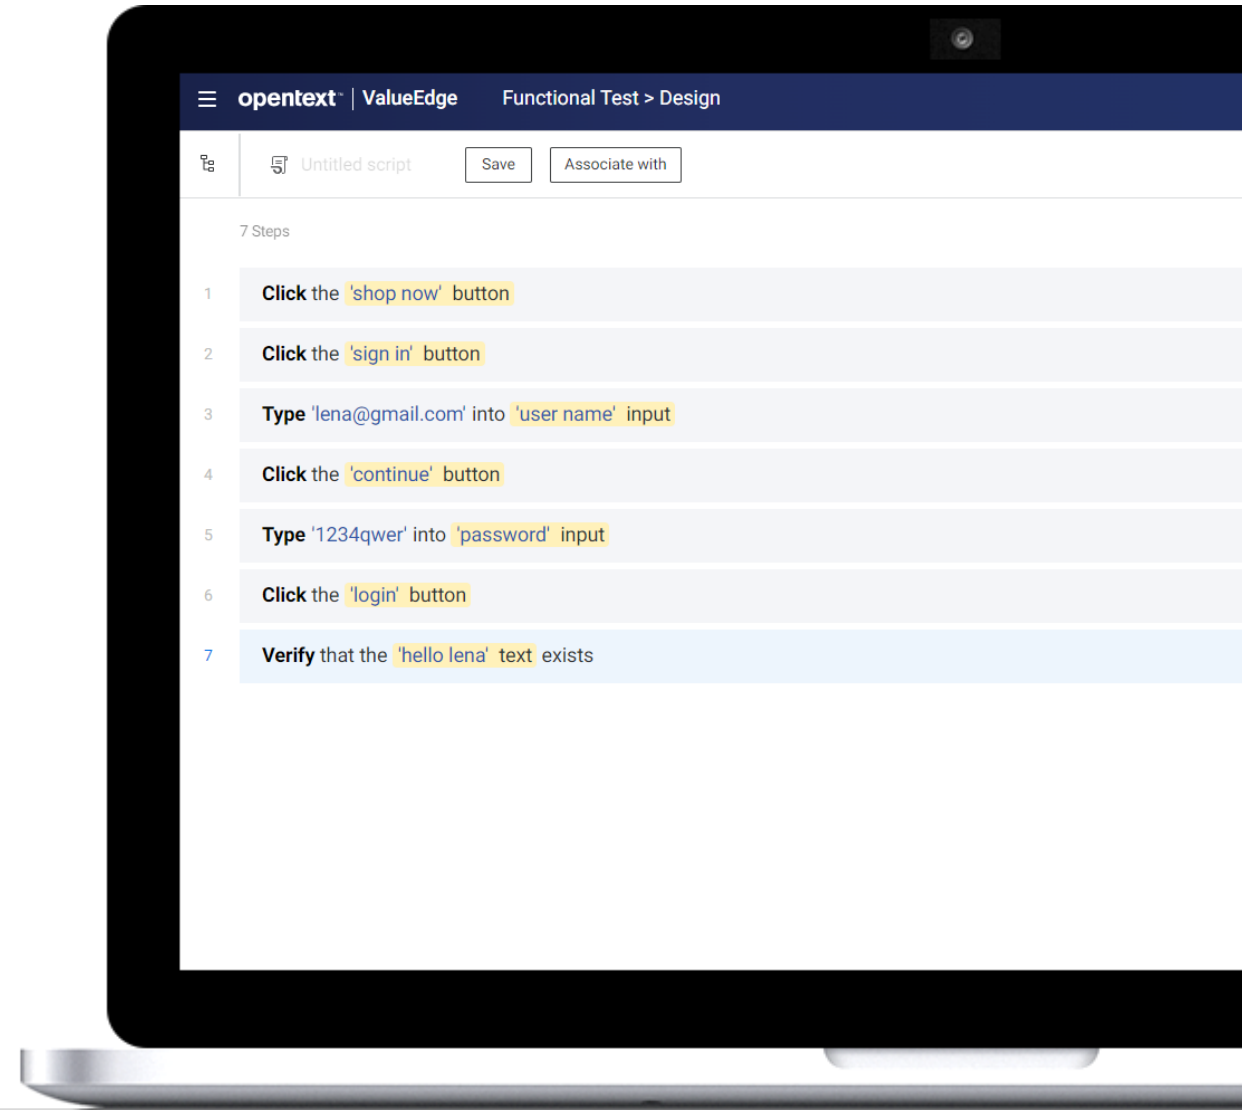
opentext™ | ValueEdge Functional Test > Design

Untitled script Save Associate with

7 Steps

1 Click the 'shop now' button

2 Click the 'sign in' button

3 Type 'lena@gmail.com' into 'user name' input

4 Click the 'continue' button

5 Type '1234qwer' into 'password' input

6 Click the 'login' button

7 Verify that the 'hello lena' text exists